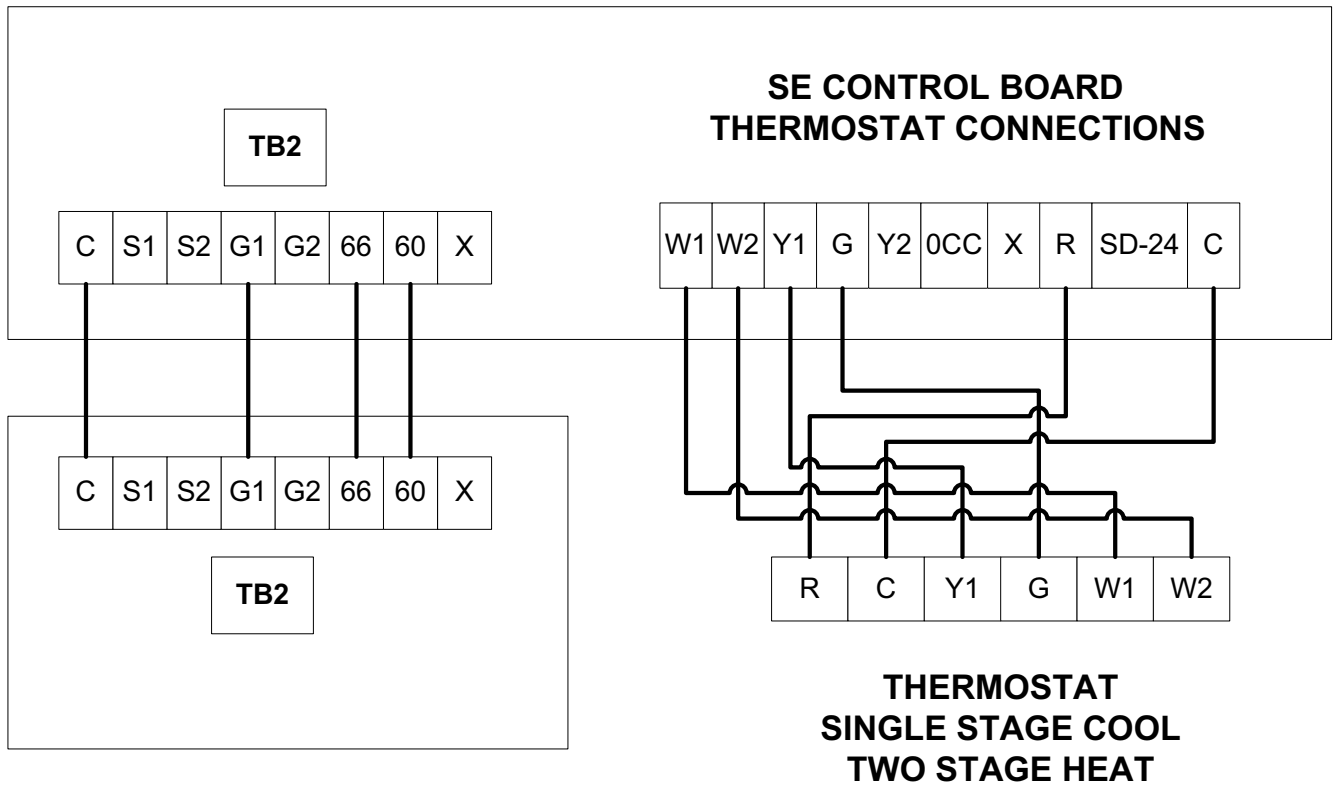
TB2

| C | S1 | S2 | G1 | G2 | 66 | 60 | X |
|---|---|---|---|---|---|---|---|

SE CONTROL BOARD
THERMOSTAT CONNECTIONS

| W1 | W2 | Y1 | G | Y2 | 0CC | X | R | SD-24 | C |
|---|---|---|---|---|---|---|---|---|---|

| C | S1 | S2 | G1 | G2 | 66 | 60 | X |
|---|---|---|---|---|---|---|---|

TB2

| R | C | Y1 | G | W1 | W2 |
|---|---|---|---|---|---|

THERMOSTAT
SINGLE STAGE COOL
TWO STAGE HEAT